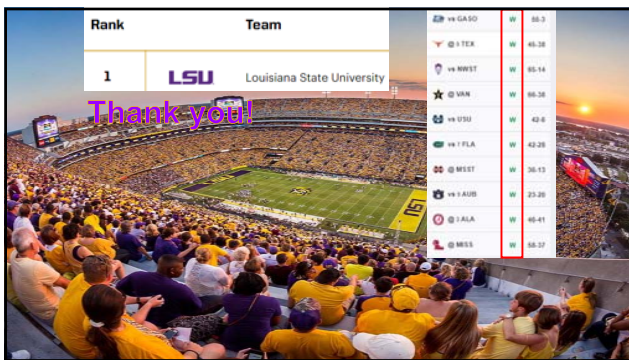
| Rank | Team |
|---|---|
| 1 | LSU Louisiana State University |

Thank you!

| | | |
|---|---|---|
| vs GASO | W | 55-3 |
| @ TEX | W | 45-38 |
| vs NWST | W | 65-14 |
| @ VAN | W | 66-38 |
| vs USU | W | 42-6 |
| vs FLA | W | 42-28 |
| @ MSST | W | 36-13 |
| vs AUB | W | 23-20 |
| @ ALA | W | 46-41 |
| @ MISS | W | 58-37 |